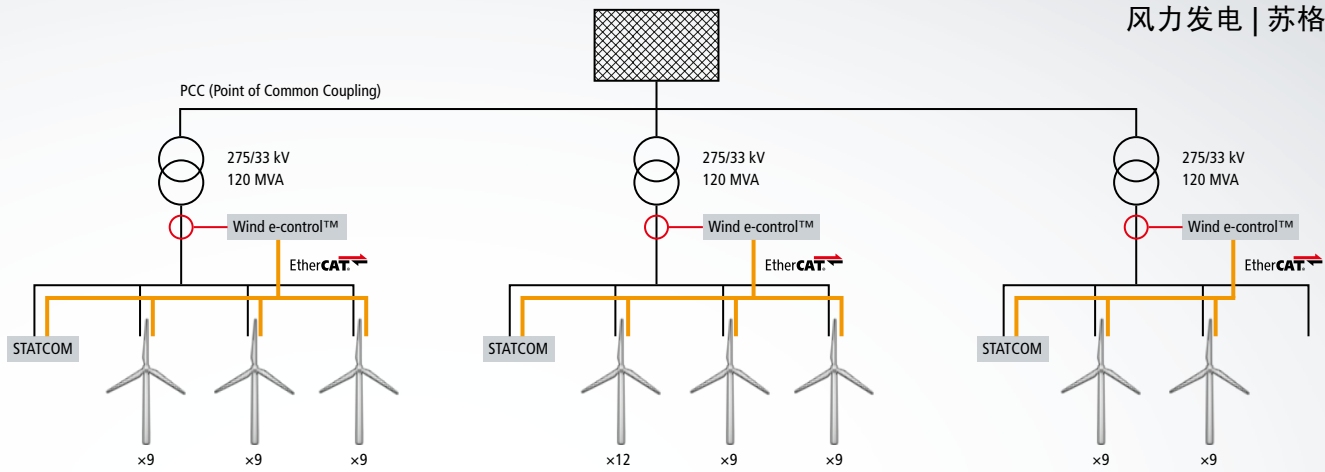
风力发电 | 苏格

PCC (Point of Common Coupling)

275/33 kV
120 MVA

Wind e-control™

EtherCAT

STATCOM

×9 ×9 ×9

275/33 kV
120 MVA

Wind e-control™

EtherCAT

STATCOM

×12 ×9 ×9

275/33 kV
120 MVA

Wind e-control™

EtherCAT

STATCOM

×9 ×9